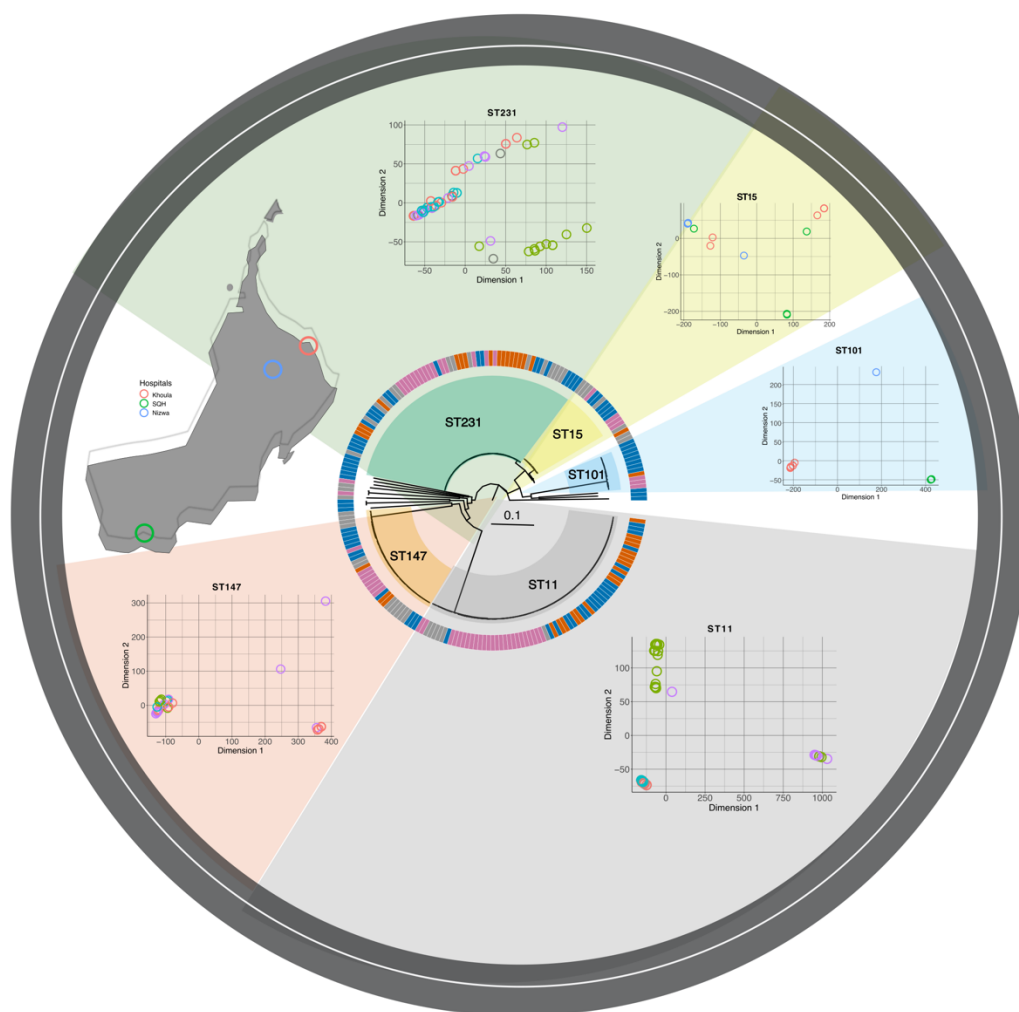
ST231

Dimension 2

100
50
0
-50

-50 0 50 100 150

Dimension 1

ST15

Dimension 2

0
-100
-200

-200 -100 0 100 200

Dimension 1

ST101

Dimension 2

200
150
100
50
0
-50

-200 0 200 400

Dimension 1

Hospitals
Khoula
SQH
Nizwa

ST231
ST15
ST101
0.1
ST147
ST11

ST147

Dimension 2

300
200
100
0

-100 0 100 200 300 400

Dimension 1

ST11

Dimension 2

100
50
0
-50

0 250 500 750 1000

Dimension 1